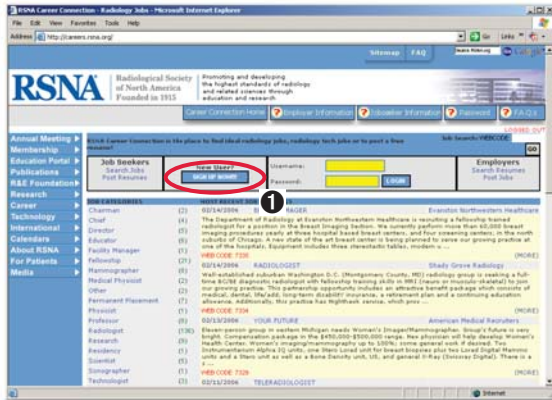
RSNA Career Connection - Radiology Jobs - Microsoft Internet Explorer

File Edit View Favorites Tools Help

Address http://careers.rsna.org/

Go Links

Sitemap FAQ

RSNA Radiological Society of North America Founded in 1915

Promoting and developing the highest standards of radiology and related sciences through education and research

Career Connection Home | Employer Information | Jobseeker Information | Password | FAQ's

Annual Meeting
Membership
Education Portal
Publications
R&E Foundation
Research
Career
Technology
International
Calendars
About RSNA
For Patients
Media

RSNA Career Connection is the place to find ideal radiology jobs, radiology tech jobs or to post a free resume!

Job Search: WEBCODE GO

Job Seekers
Search Jobs
Post Resumes

New User?
SIGN UP NOW!

Username:
Password:
LOGIN

Employers
Search Resumes
Post Jobs

JOB CATEGORIES

| Chairman | (2) |
|---|---|
| Chief | (4) |
| Director | (5) |
| Educator | (6) |
| Faculty Manager | (1) |
| Fellowship | (21) |
| Mammographer | (6) |
| Medical Physicist | (2) |
| Other | (2) |
| Permanent Placement | (7) |
| Physicist | (1) |
| Professor | (6) |
| Radiologist | (136) |
| Research | (8) |
| Residency | (1) |
| Scientist | (5) |
| Sonographer | (1) |
| Technologist | (2) |

MOST RECENT JOBS

02/14/2006 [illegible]MANAGER Evanston Northwestern Healthcare
The Department of Radiology at Evanston Northwestern Healthcare is recruiting a fellowship trained radiologist for a position in the Breast Imaging Section. We currently perform more than 60,000 breast imaging procedures yearly at three hospital based breast centers, and four screening centers, in the north suburbs of Chicago. A new state of the art breast center is being planned to serve our growing practice at one of the hospitals. Equipment includes three stereotactic tables, modern u ...
WEB CODE 7335 (MORE)

02/14/2006 RADIOLOGIST Shady Grove Radiology
Well-established suburban Washington D.C. (Montgomery County, MD) radiology group is seeking a full-time BC/BE diagnostic radiologist with fellowship training skills in MRI (neuro or musculo-skeletal) to join our growing practice. This partnership opportunity includes an attractive benefit package which consists of medical, dental, life/add, long-term disability insurance, a retirement plan and a continuing education allowance. Additionally, this practice has Nighthawk service, which prov ...
WEB CODE 7334 (MORE)

02/13/2006 YOUR FUTURE American Medical Recruiters
Eleven-person group in western Michigan needs Women's Imager/Mammographer. Group's future is very bright. Compensation package in the $450,000-$500,000 range. New physician will help develop Women's Health Center. Women's imaging/mammography up to 100%; some general work if desired. Two Instrumentarium Alpha IQ units, one Stero Lorad unit for breast biopsies plus two Lorad Digital Mammo units and a Stero unit as well as a Bone Density unit, and general X-Ray (Swissray Digital). There is a ...
WEB CODE 7328 (MORE)

02/11/2006 TELERADIOLOGIST

Internet